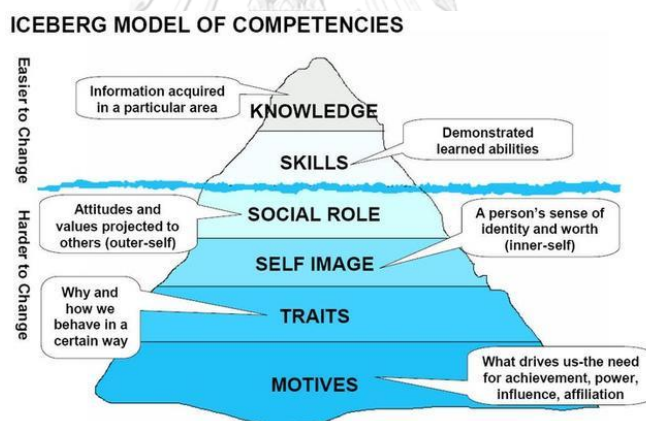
ICEBERG MODEL OF COMPETENCIES

Easier to Change

Harder to Change

Information acquired in a particular area

KNOWLEDGE

Demonstrated learned abilities

SKILLS

Attitudes and values projected to others (outer-self)

SOCIAL ROLE

A person's sense of identity and worth (inner-self)

SELF IMAGE

Why and how we behave in a certain way

TRAITS

MOTIVES

What drives us-the need for achievement, power, influence, affiliation